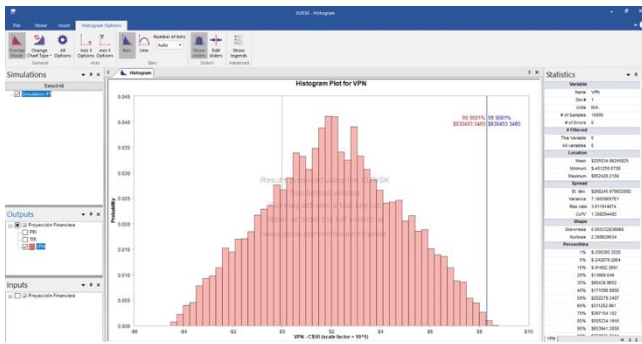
@RISK - Histogram

File Home Insert Histogram Options

Overlay Results Change Chart Type All Options Axis X Options Axis Y Options Bars Line Number of bins Auto Show Sliders Edit Sliders Show legends

General Axis Bars Sliders Advanced

Simulations

Select All

Simulation #1

Outputs

Proyección Financiera
PRI
TIR
VPN

Inputs

Proyección Financiera

Histogram

Histogram Plot for VPN

99.9001% $830493.5485 99.9001% $830493.5485

Probability

0.045
0.040
0.035
0.030
0.025
0.020
0.015
0.010
0.005
0.000

-$6 -$4 -$2 $0 $2 $4 $6 $8 $10

VPN - C$50 (scale factor = 10^5)

Statistics

| Variable | |
|---|---|
| Name | VPN |
| Sim# | 1 |
| Units | N/A |
| # of Samples | 10000 |
| # of Errors | 0 |
| **# Filtered** | |
| This Variable | 0 |
| All variables | 0 |
| **Location** | |
| Mean | $205534.86249925 |
| Minimum | $-451255.6736 |
| Maximum | $852426.2184 |
| **Spread** | |
| St. dev. | $268245.979632992 |
| Variance | 7.19559057E10 |
| Max ratio | 3.011914974 |
| CofV | 1.306094465 |
| **Shape** | |
| Skewness | 0.005332535968 |
| Kurtosis | 2.368629634 |
| **Percentiles** | |
| 1% | $-358397.3520 |
| 5% | $-242079.2864 |
| 10% | $-91692.3881 |
| 20% | $13969.649 |
| 30% | $65438.8652 |
| 40% | $171506.8880 |
| 50% | $203276.2407 |
| 60% | $311262.961 |
| 75% | $397154.102 |
| 85% | $505234.1916 |
| 90% | $603941.3050 |

VPN